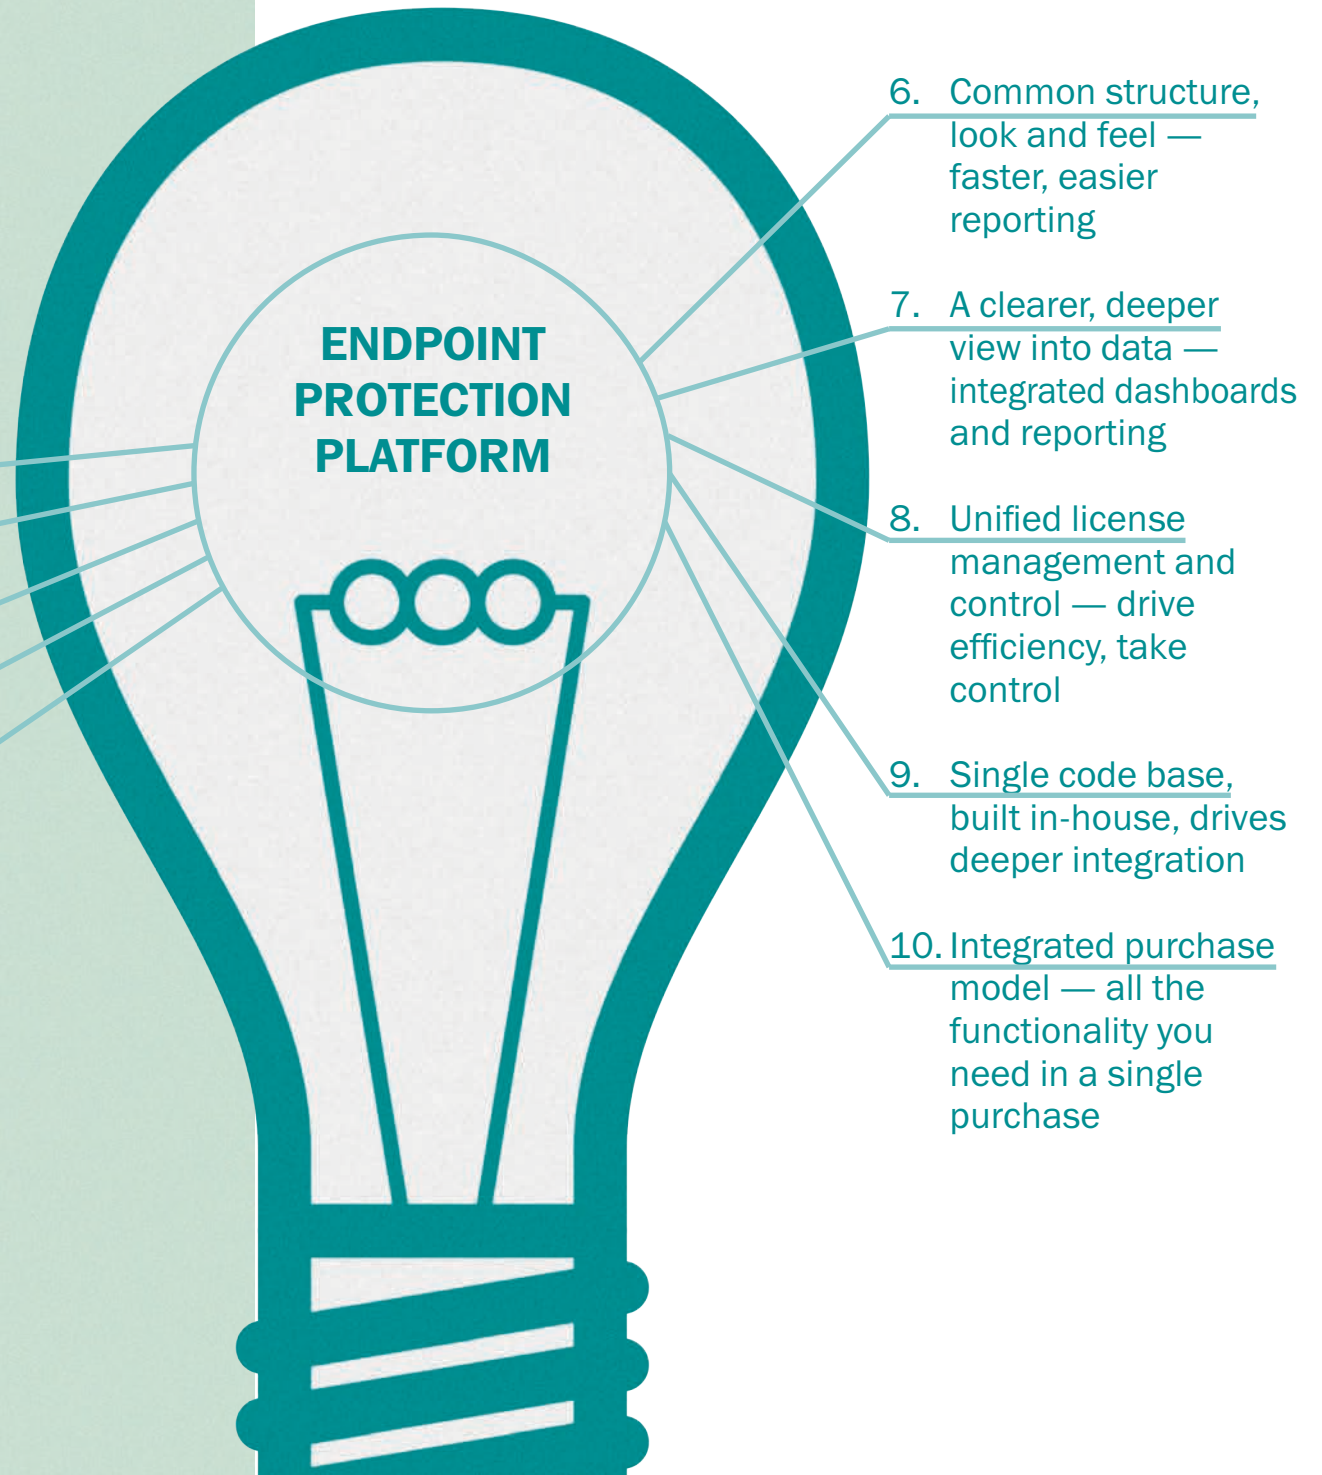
ENDPOINT PROTECTION PLATFORM

6. Common structure, look and feel — faster, easier reporting

7. A clearer, deeper view into data — integrated dashboards and reporting

8. Unified license management and control — drive efficiency, take control

9. Single code base, built in-house, drives deeper integration

10. Integrated purchase model — all the functionality you need in a single purchase